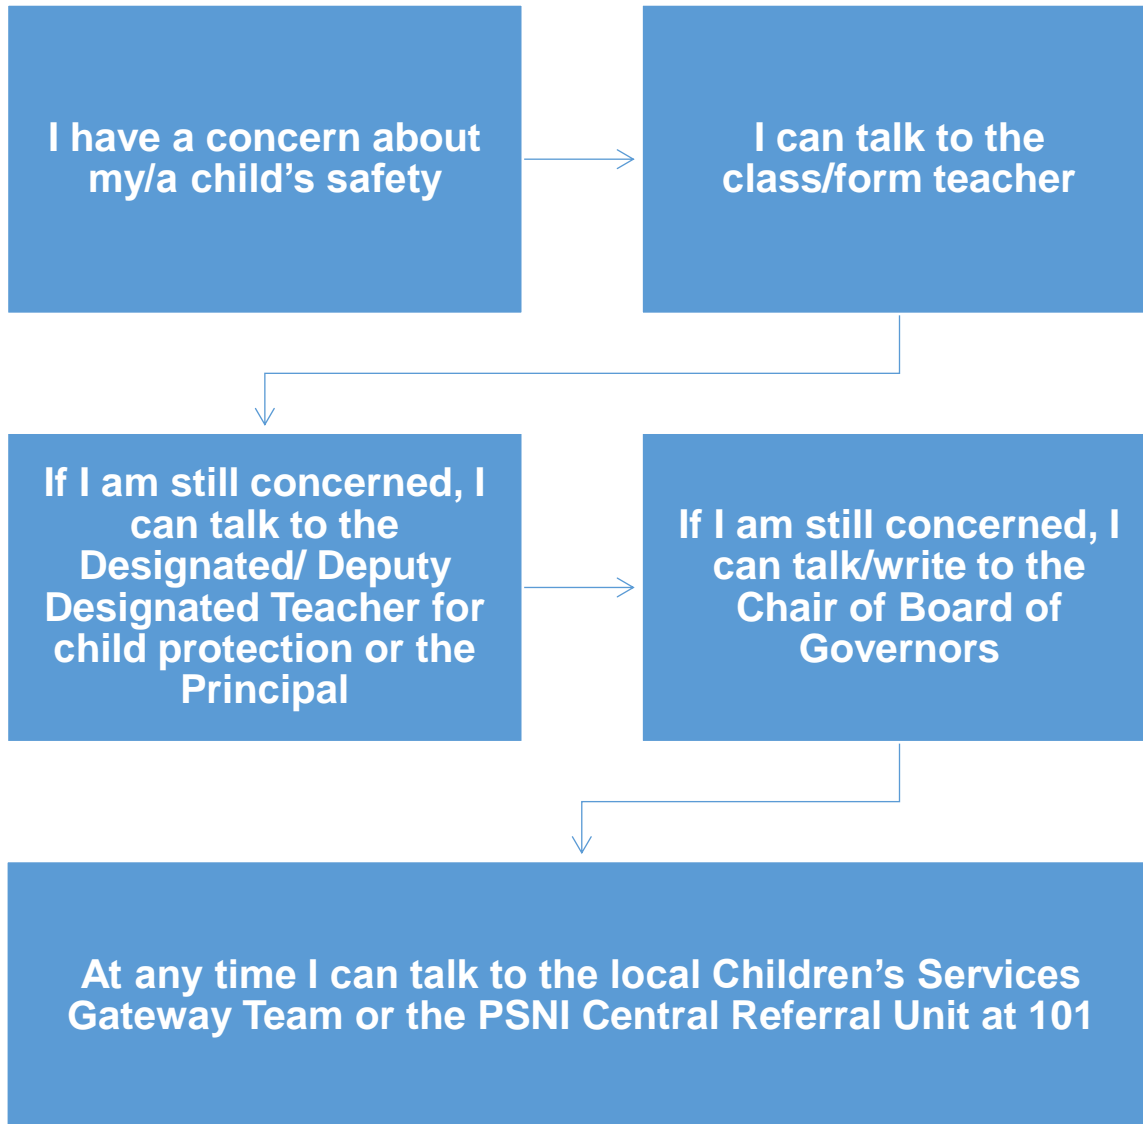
I have a concern about my/a child’s safety

I can talk to the class/form teacher

If I am still concerned, I can talk to the Designated/ Deputy Designated Teacher for child protection or the Principal

If I am still concerned, I can talk/write to the Chair of Board of Governors

At any time I can talk to the local Children’s Services Gateway Team or the PSNI Central Referral Unit at 101